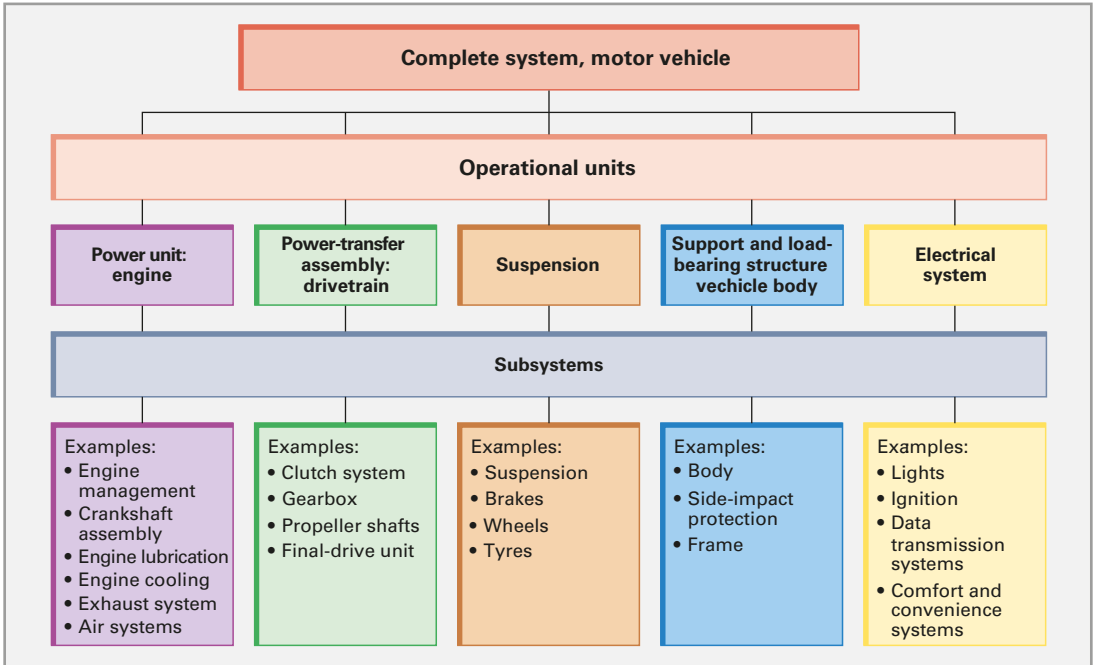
Complete system, motor vehicle

Operational units

Power unit: engine

Power-transfer assembly: drivetrain

Suspension

Support and load-bearing structure vechicle body

Electrical system

Subsystems

Examples:
• Engine management
• Crankshaft assembly
• Engine lubrication
• Engine cooling
• Exhaust system
• Air systems

Examples:
• Clutch system
• Gearbox
• Propeller shafts
• Final-drive unit

Examples:
• Suspension
• Brakes
• Wheels
• Tyres

Examples:
• Body
• Side-impact protection
• Frame

Examples:
• Lights
• Ignition
• Data transmission systems
• Comfort and convenience systems